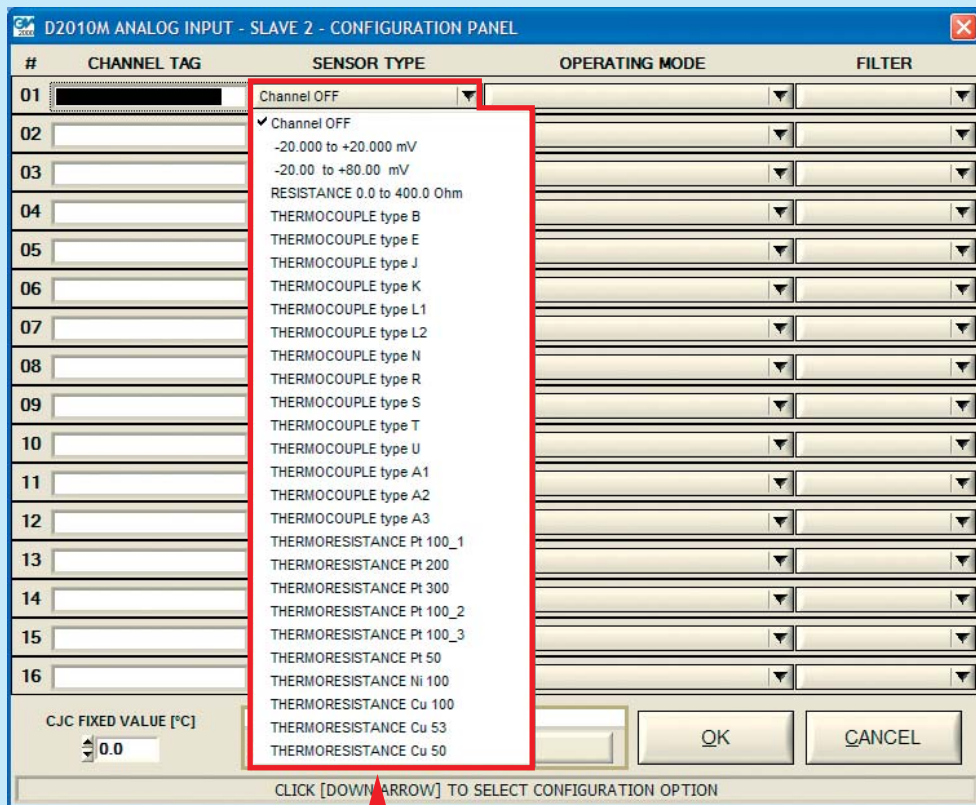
D2010M ANALOG INPUT - SLAVE 2 - CONFIGURATION PANEL

| # | CHANNEL TAG | SENSOR TYPE | OPERATING MODE | FILTER |
|---|---|---|---|---|
| 01 | | Channel OFF | | |
| 02 | | | | |
| 03 | | | | |
| 04 | | | | |
| 05 | | | | |
| 06 | | | | |
| 07 | | | | |
| 08 | | | | |
| 09 | | | | |
| 10 | | | | |
| 11 | | | | |
| 12 | | | | |
| 13 | | | | |
| 14 | | | | |
| 15 | | | | |
| 16 | | | | |

✔ Channel OFF
-20.000 to +20.000 mV
-20.00 to +80.00 mV
RESISTANCE 0.0 to 400.0 Ohm
THERMOCOUPLE type B
THERMOCOUPLE type E
THERMOCOUPLE type J
THERMOCOUPLE type K
THERMOCOUPLE type L1
THERMOCOUPLE type L2
THERMOCOUPLE type N
THERMOCOUPLE type R
THERMOCOUPLE type S
THERMOCOUPLE type T
THERMOCOUPLE type U
THERMOCOUPLE type A1
THERMOCOUPLE type A2
THERMOCOUPLE type A3
THERMORESISTANCE Pt 100_1
THERMORESISTANCE Pt 200
THERMORESISTANCE Pt 300
THERMORESISTANCE Pt 100_2
THERMORESISTANCE Pt 100_3
THERMORESISTANCE Pt 50
THERMORESISTANCE Ni 100
THERMORESISTANCE Cu 100
THERMORESISTANCE Cu 53
THERMORESISTANCE Cu 50

CJC FIXED VALUE [°C]
0.0

OK
CANCEL

CLICK [DOWN ARROW] TO SELECT CONFIGURATION OPTION